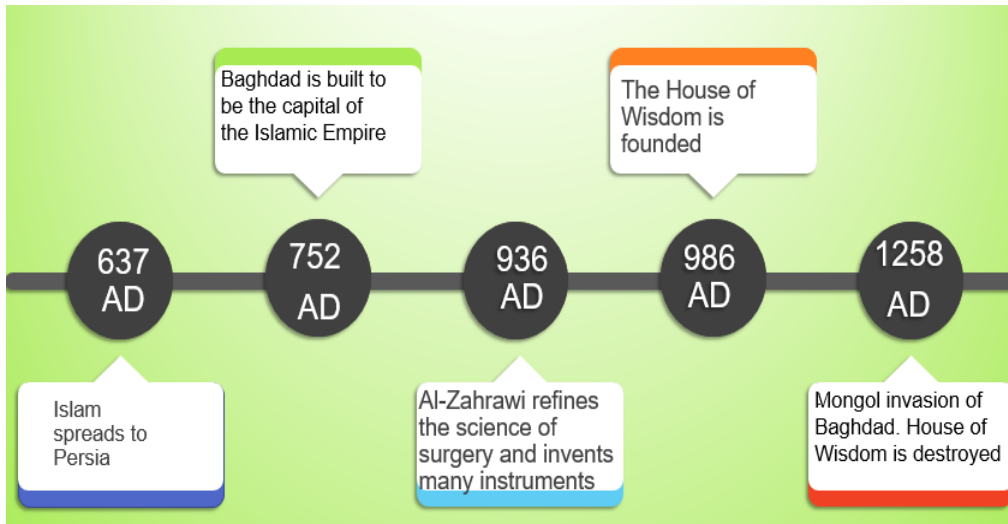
Baghdad is built to be the capital of the Islamic Empire

The House of Wisdom is founded

637 AD

752 AD

936 AD

986 AD

1258 AD

Islam spreads to Persia

Al-Zahrawi refines the science of surgery and invents many instruments

Mongol invasion of Baghdad. House of Wisdom is destroyed